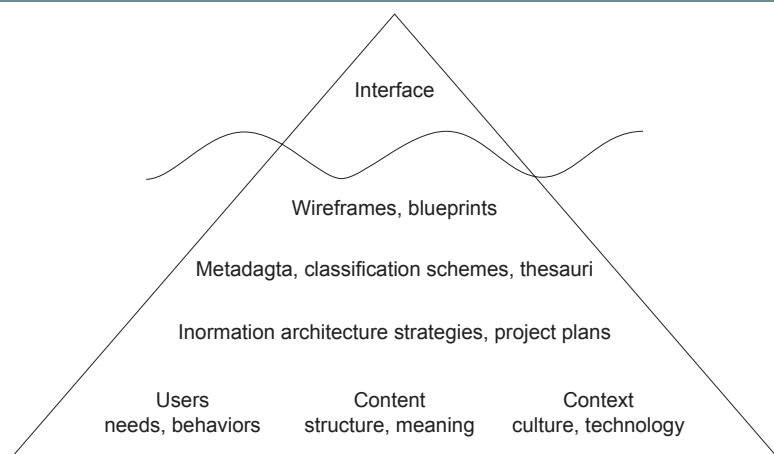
Interface

Wireframes, blueprints

Metadagta, classification schemes, thesauri

Inormation architecture strategies, project plans

Users
needs, behaviors

Content
structure, meaning

Context
culture, technology